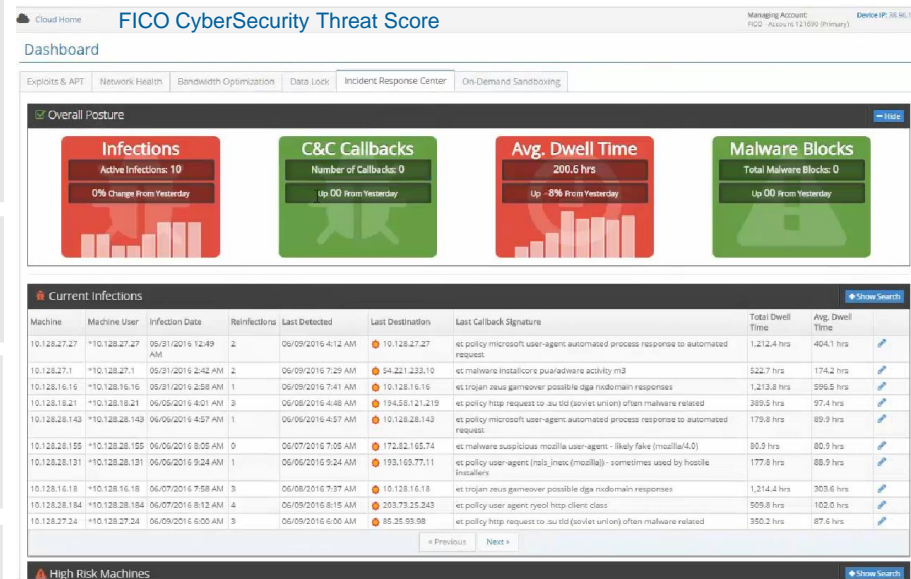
Cloud Home FICO CyberSecurity Threat Score

Managing Account: FICO - Accounts 121690 (Primary)

Device IP: 38.96.1

Dashboard

Exploits & APT | Network Health | Bandwidth Optimization | Data Lock | Incident Response Center | On-Demand Sandboxing

Overall Posture

Hide

Infections
Active Infections: 10
0% Change From Yesterday

C&C Callbacks
Number of Callbacks: 0
Up 00 From Yesterday

Avg. Dwell Time
200.6 hrs
Up -8% From Yesterday

Malware Blocks
Total Malware Blocks: 0
Up 00 From Yesterday

Current Infections

Show Search

| Machine | Machine User | Infection Date | Reinfections | Last Detected | Last Destination | Last Callback Signature | Total Dwell Time | Avg. Dwell Time |
|---|---|---|---|---|---|---|---|---|
| 10.128.27.27 | *10.128.27.27 | 05/31/2016 12:49 AM | 2 | 06/09/2016 4:12 AM | 10.128.27.27 | et policy microsoft user-agent automated process response to automated request | 1,212.4 hrs | 404.1 hrs |
| 10.128.27.1 | *10.128.27.1 | 05/31/2016 2:42 AM | 2 | 06/09/2016 7:29 AM | 54.221.233.10 | et malware installcore pua/adware activity m3 | 522.7 hrs | 174.2 hrs |
| 10.128.16.16 | *10.128.16.16 | 05/31/2016 2:58 AM | 1 | 06/09/2016 7:41 AM | 10.128.16.16 | et trojan zeus gameover possible dga nxdomain responses | 1,213.8 hrs | 596.5 hrs |
| 10.128.18.21 | *10.128.18.21 | 06/05/2016 4:01 AM | 3 | 06/08/2016 4:48 AM | 194.58.121.219 | et policy http request to .su tld (soviet union) often malware related | 389.5 hrs | 97.4 hrs |
| 10.128.28.143 | *10.128.28.143 | 06/05/2016 4:57 AM | 1 | 06/06/2016 4:57 AM | 10.128.28.143 | et policy microsoft user-agent automated process response to automated request | 179.8 hrs | 89.9 hrs |
| 10.128.28.155 | *10.128.28.155 | 06/06/2016 8:05 AM | 0 | 06/07/2016 7:05 AM | 172.82.165.74 | et malware suspicious mozilla user-agent - likely fake (mozilla/4.0) | 80.9 hrs | 80.9 hrs |
| 10.128.28.131 | *10.128.28.131 | 06/06/2016 9:24 AM | 1 | 06/06/2016 9:24 AM | 193.169.77.11 | et policy user-agent (nsis_inetc (mozilla)) - sometimes used by hostile installers | 177.8 hrs | 88.9 hrs |
| 10.128.16.18 | *10.128.16.18 | 06/07/2016 7:58 AM | 3 | 06/08/2016 7:37 AM | 10.128.16.18 | et trojan zeus gameover possible dga nxdomain responses | 1,214.4 hrs | 303.6 hrs |
| 10.128.28.184 | *10.128.28.184 | 06/07/2016 8:12 AM | 4 | 06/09/2016 8:15 AM | 203.73.25.243 | et policy user agent ryeol http client class | 509.8 hrs | 102.0 hrs |
| 10.128.27.24 | *10.128.27.24 | 06/09/2016 6:00 AM | 3 | 06/09/2016 6:00 AM | 85.25.93.98 | et policy http request to .su tld (soviet union) often malware related | 350.2 hrs | 87.6 hrs |

« Previous Next »

High Risk Machines

Show Search